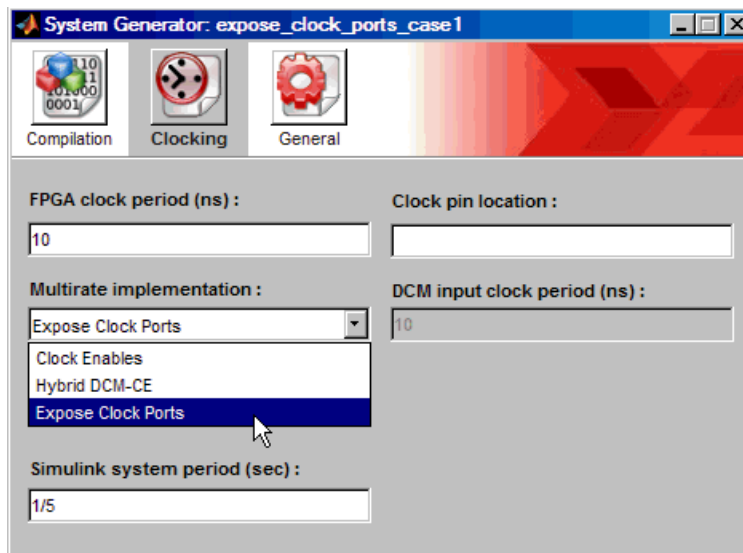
System Generator: expose_clock_ports_case1

Compilation
Clocking
General

FPGA clock period (ns) :
10

Clock pin location :

Multirate implementation :
Expose Clock Ports

DCM input clock period (ns) :
10

Clock Enables
Hybrid DCM-CE
Expose Clock Ports

Simulink system period (sec) :
1/5